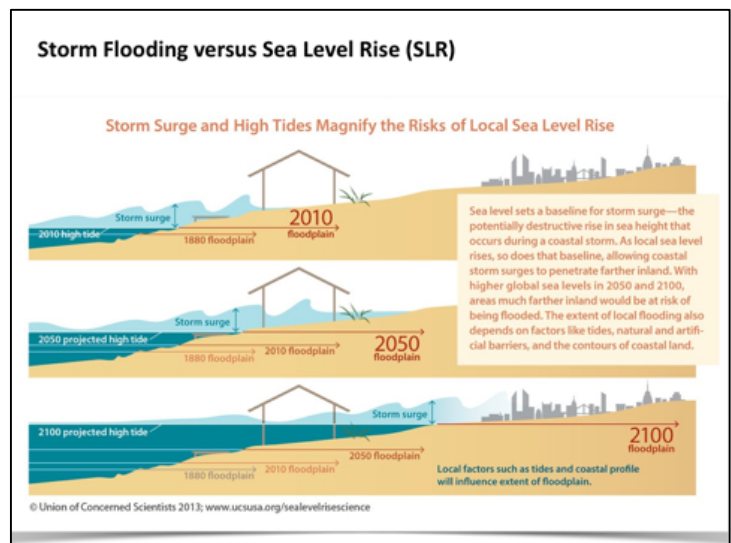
Storm Flooding versus Sea Level Rise (SLR)

Storm Surge and High Tides Magnify the Risks of Local Sea Level Rise

Storm surge

2010 high tide

1880 floodplain

2010 floodplain

Sea level sets a baseline for storm surge—the potentially destructive rise in sea height that occurs during a coastal storm. As local sea level rises, so does that baseline, allowing coastal storm surges to penetrate farther inland. With higher global sea levels in 2050 and 2100, areas much farther inland would be at risk of being flooded. The extent of local flooding also depends on factors like tides, natural and artificial barriers, and the contours of coastal land.

Storm surge

2050 projected high tide

1880 floodplain

2010 floodplain

2050 floodplain

Storm surge

2100 projected high tide

1880 floodplain

2010 floodplain

2050 floodplain

2100 floodplain

Local factors such as tides and coastal profile will influence extent of floodplain.

© Union of Concerned Scientists 2013; www.ucsusa.org/sealevelrisescience